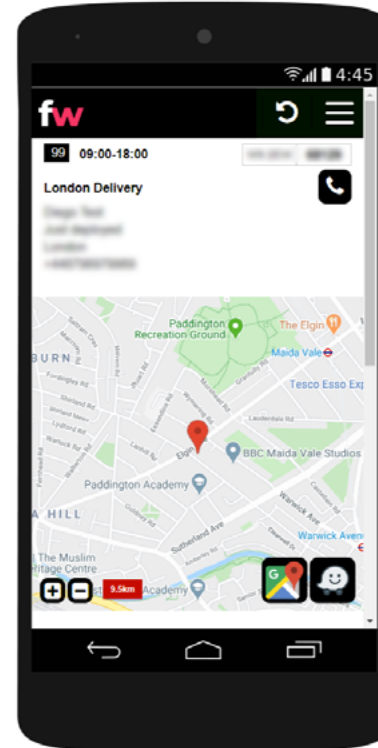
4:45

fw

99 09:00-18:00

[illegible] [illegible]

London Delivery

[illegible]
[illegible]
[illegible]
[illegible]

Paddington Recreation Ground

The Elgin

Maida Vale

BURN

Tesco Esso Express

BBC Maida Vale Studios

Paddington Academy

A HILL

Warwick Ave

Sutherland Ave

The Muslim Heritage Centre

Academy

9.5km

Elgin Ave

Lauderdale Rd

Warwick Ave

Shirland Rd

Essendine Rd

Wymering Rd

Morshead Rd

Castellain Rd

Walterton Rd

Fernhead Rd

Saltram Cres

Carlton Vale

Lanhill Rd

Ashmore Rd

Gloucester Rd

Formosa St

Grantully Rd

Delaware Rd

Clifton Gardens

Lydford Rd

Bravington Rd